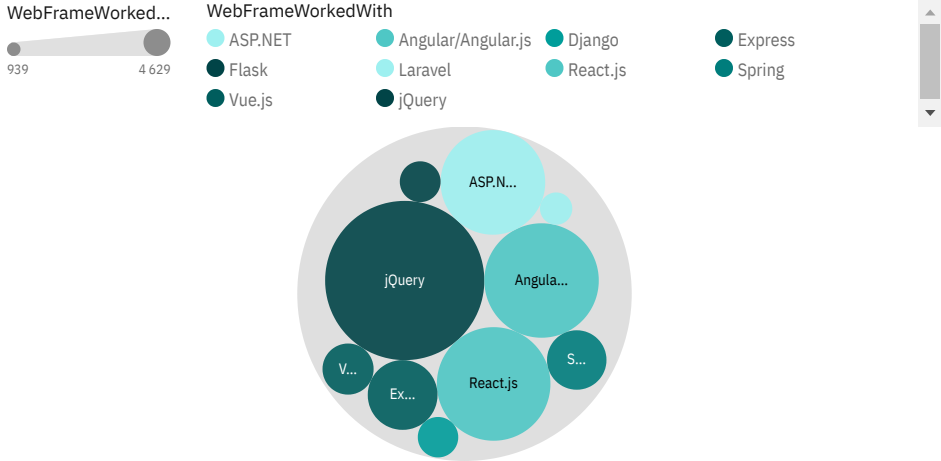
WebFrameWorked...

939

4 629

WebFrameWorkedWith

ASP.NET

Angular/Angular.js

Django

Express

Flask

Laravel

React.js

Spring

Vue.js

jQuery

ASP.N...

jQuery

Angula...

S...

V...

Ex...

React.js